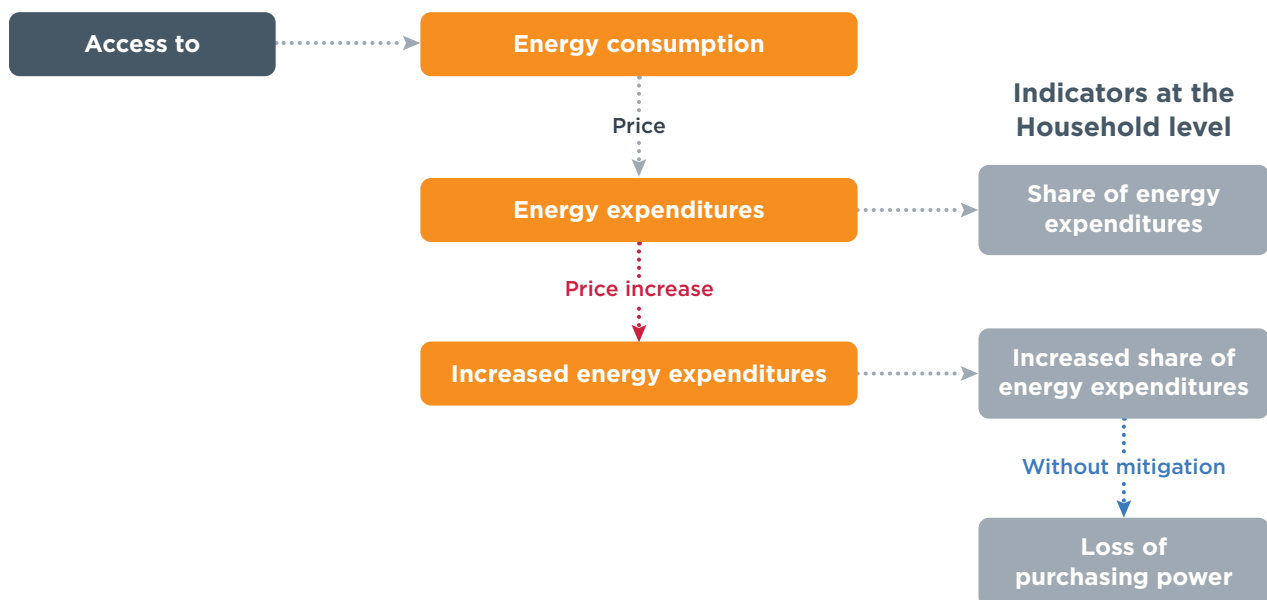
Access to

Energy consumption

Price

Energy expenditures

Price increase

Increased energy expenditures

Indicators at the Household level

Share of energy expenditures

Increased share of energy expenditures

Without mitigation

Loss of purchasing power